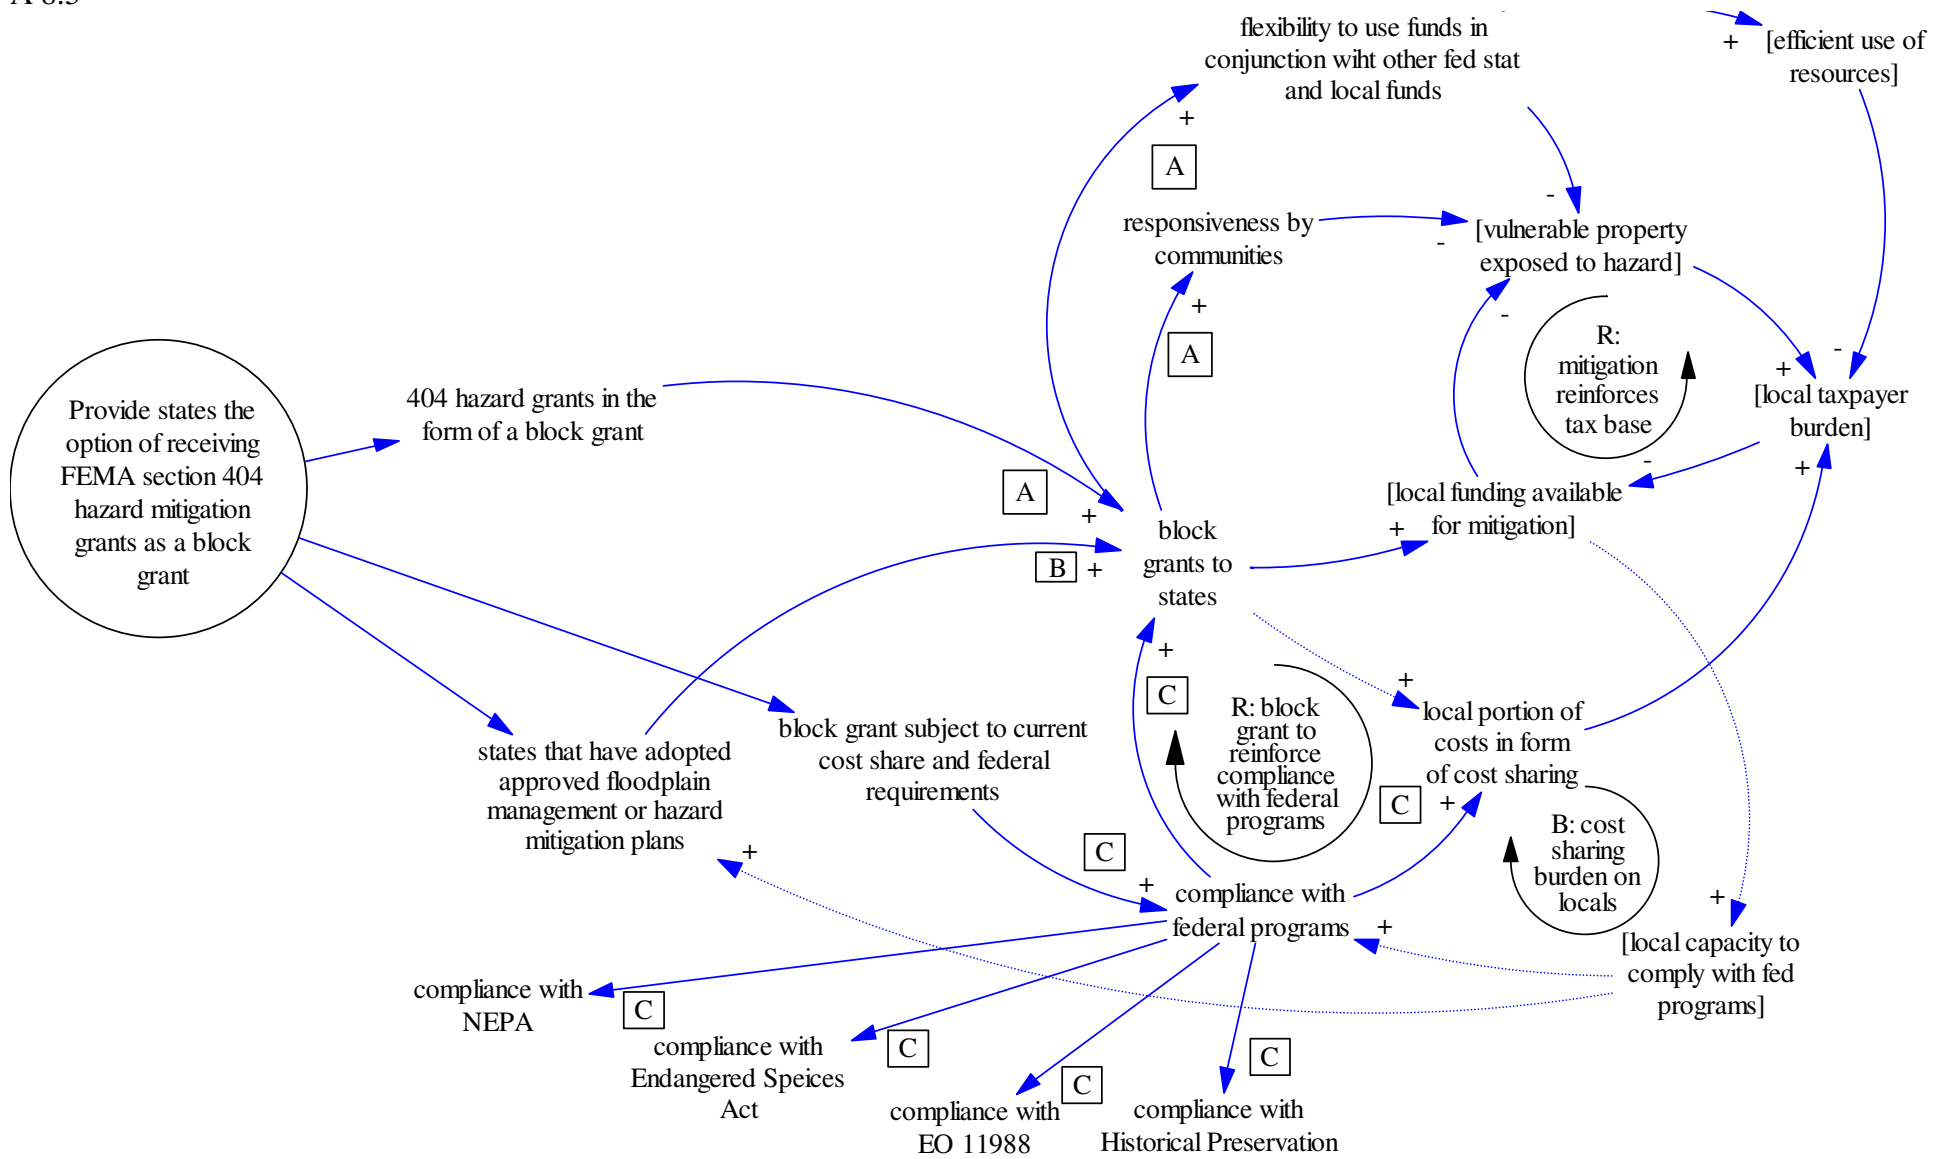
A 8.5

flexibility to use funds in conjunction wiht other fed stat and local funds

+ [efficient use of resources]

+

A

-

responsiveness by communities

- [vulnerable property exposed to hazard]

+

A

-

R: mitigation reinforces tax base

+

-

[local taxpayer burden]

Provide states the option of receiving FEMA section 404 hazard mitigation grants as a block grant

404 hazard grants in the form of a block grant

A

+

-

[local funding available for mitigation]

+

block grants to states

B +

+

+

C

R: block grant to reinforce compliance with federal programs

+

local portion of costs in form of cost sharing

states that have adopted approved floodplain management or hazard mitigation plans

block grant subject to current cost share and federal requirements

C +

B: cost sharing burden on locals

+

C

+

compliance with federal programs

+

[local capacity to comply with fed programs]

compliance with NEPA

C

compliance with Endangered Speices Act

C

C

compliance with EO 11988

C

compliance with Historical Preservation